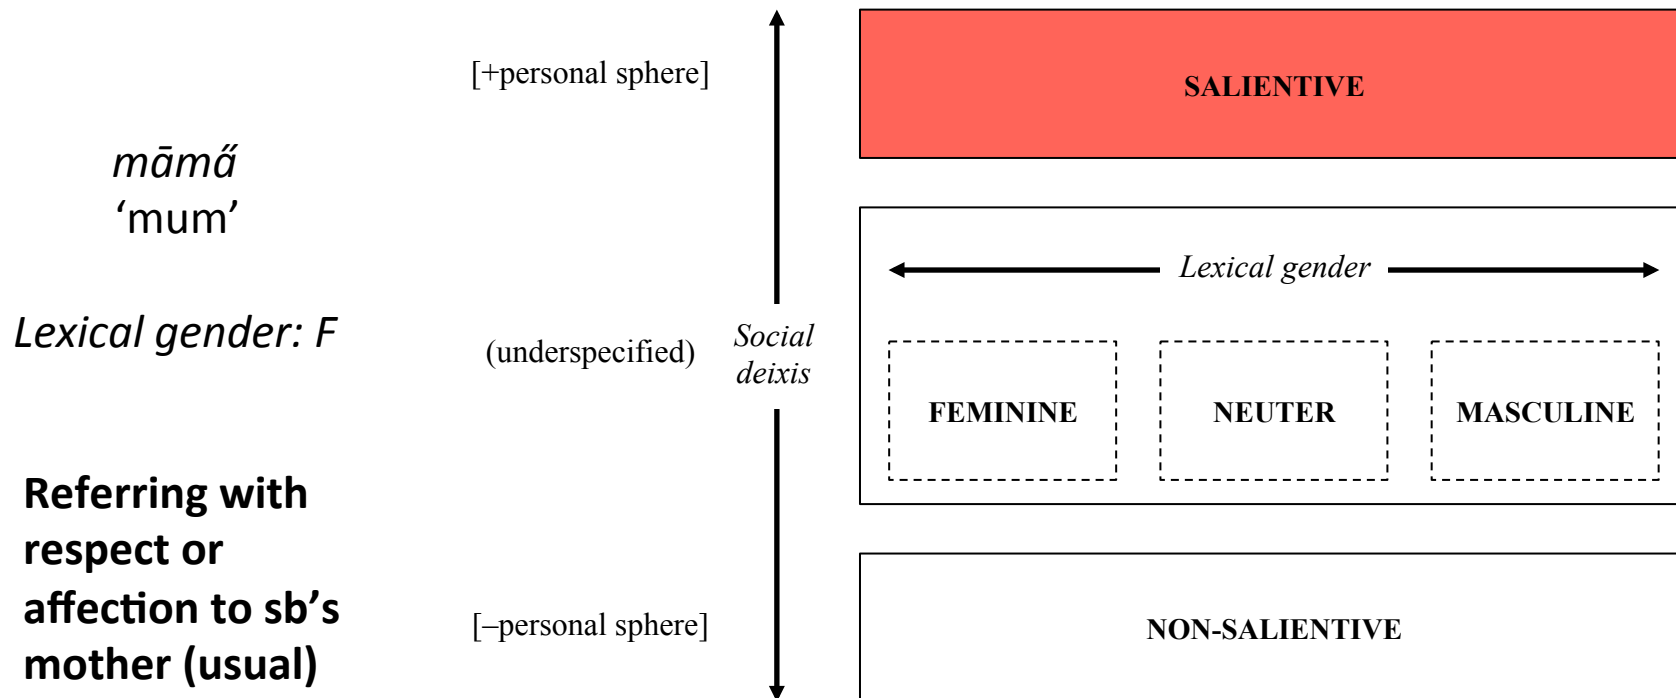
mām*ắ*
'mum'

*Lexical gender: F*

**Referring with respect or affection to sb's mother (usual)**

[+personal sphere]

(underspecified)

[–personal sphere]

*Social deixis*

**SALIENTIVE**

*Lexical gender*

**FEMININE**

**NEUTER**

**MASCULINE**

**NON-SALIENTIVE**